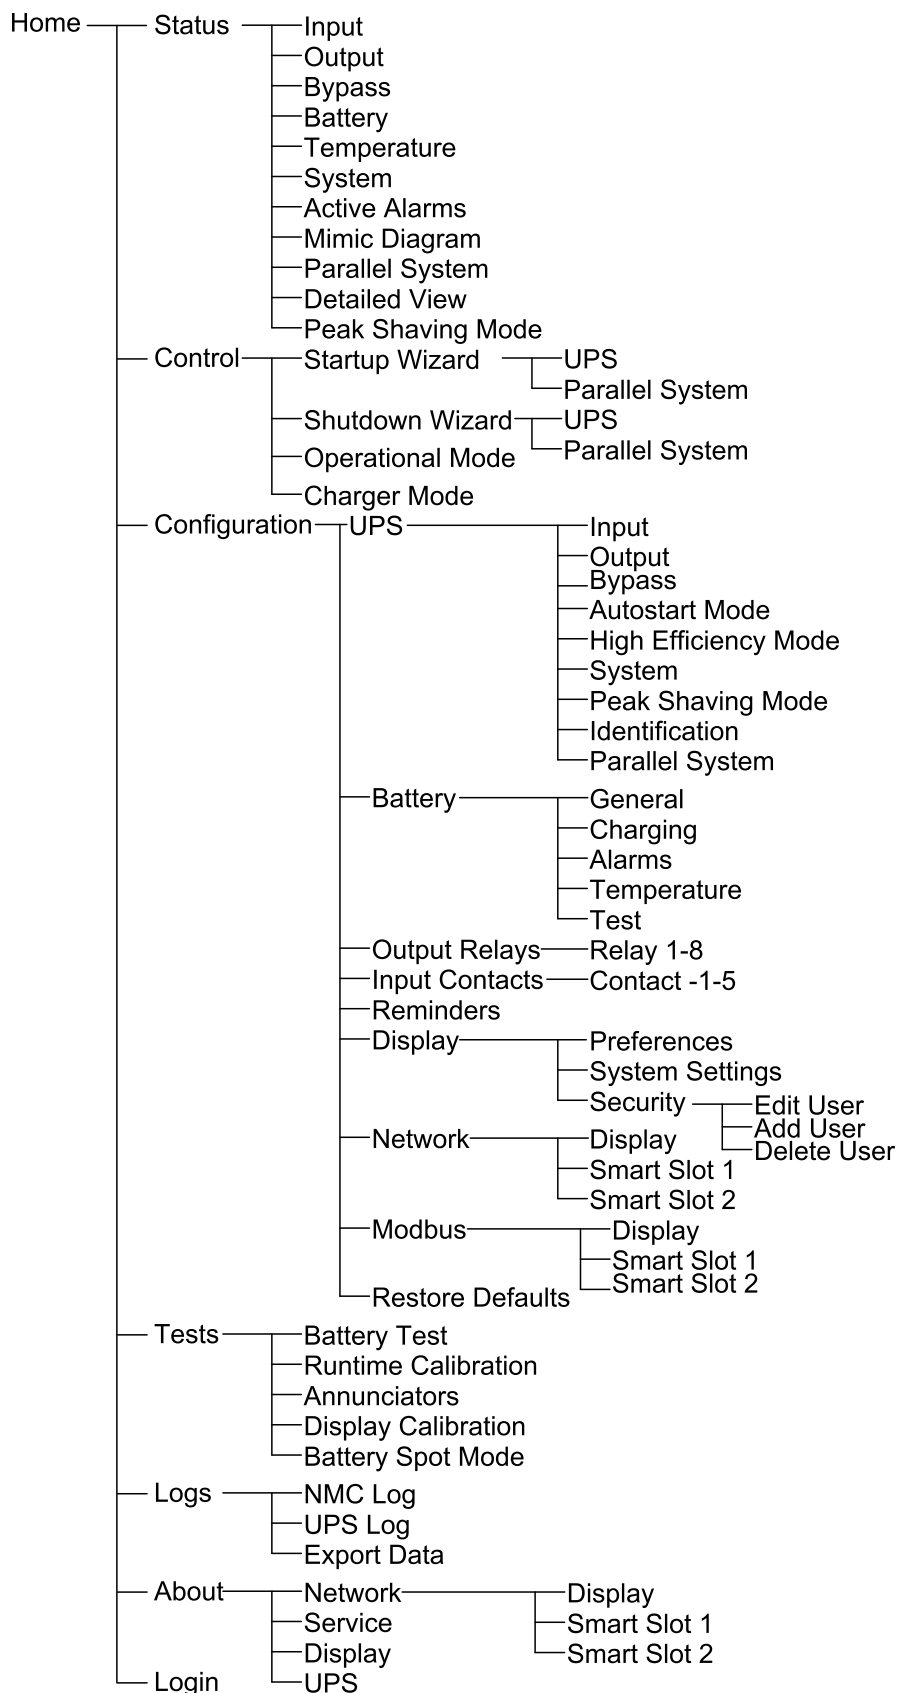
Home
Status
Input
Output
Bypass
Battery
Temperature
System
Active Alarms
Mimic Diagram
Parallel System
Detailed View
Peak Shaving Mode
Control
Startup Wizard
UPS
Parallel System
Shutdown Wizard
UPS
Parallel System
Operational Mode
Charger Mode
Configuration
UPS
Input
Output
Bypass
Autostart Mode
High Efficiency Mode
System
Peak Shaving Mode
Identification
Parallel System
Battery
General
Charging
Alarms
Temperature
Test
Output Relays
Relay 1-8
Input Contacts
Contact -1-5
Reminders
Display
Preferences
System Settings
Security
Edit User
Add User
Delete User
Network
Display
Smart Slot 1
Smart Slot 2
Modbus
Display
Smart Slot 1
Smart Slot 2
Restore Defaults
Tests
Battery Test
Runtime Calibration
Annunciators
Display Calibration
Battery Spot Mode
Logs
NMC Log
UPS Log
Export Data
About
Network
Display
Smart Slot 1
Smart Slot 2
Service
Display
UPS
Login